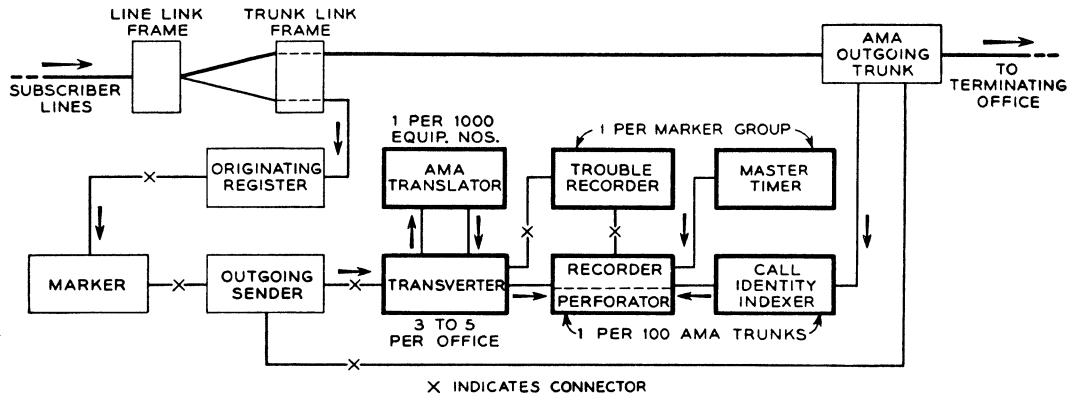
LINE LINK FRAME
TRUNK LINK FRAME
AMA OUTGOING TRUNK
SUBSCRIBER LINES
TO TERMINATING OFFICE
1 PER 1000 EQUIP. NOS.
1 PER MARKER GROUP
ORIGINATING REGISTER
AMA TRANSLATOR
TROUBLE RECORDER
MASTER TIMER
MARKER
OUTGOING SENDER
TRANSVERTER
RECORDER
PERFORATOR
CALL IDENTITY INDEXER
3 TO 5 PER OFFICE
1 PER 100 AMA TRUNKS
X INDICATES CONNECTOR